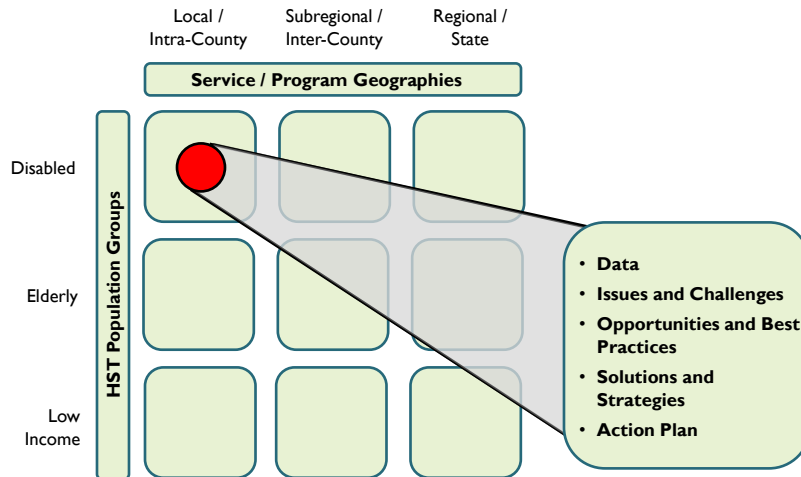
Local / Intra-County

Subregional / Inter-County

Regional / State

Service / Program Geographies

HST Population Groups

Disabled

Elderly

Low Income

- Data
- Issues and Challenges
- Opportunities and Best Practices
- Solutions and Strategies
- Action Plan